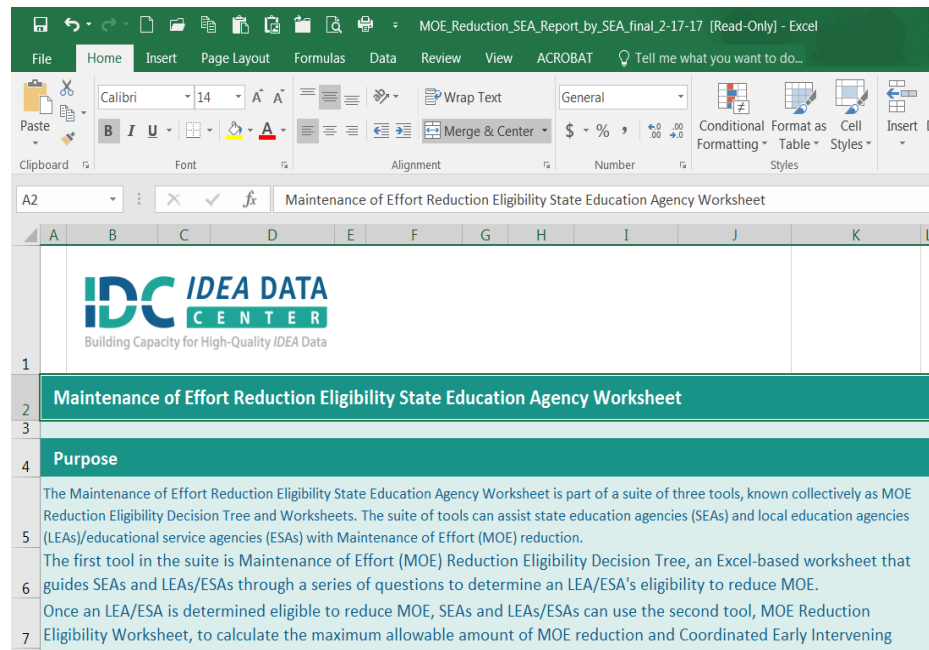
MOE_Reduction_SEA_Report_by_SEA_final_2-17-17 [Read-Only] - Excel

File Home Insert Page Layout Formulas Data Review View ACROBAT Tell me what you want to do...

Paste Calibri 14 A A Wrap Text General Conditional Formatting Format as Table Cell Styles Insert

B I U A Merge & Center $ % ,

Clipboard Font Alignment Number Styles

A2 Maintenance of Effort Reduction Eligibility State Education Agency Worksheet

A B C D E F G H I J K

1 IDC IDEA DATA CENTER
Building Capacity for High-Quality IDEA Data

2 Maintenance of Effort Reduction Eligibility State Education Agency Worksheet

3

4 Purpose

5 The Maintenance of Effort Reduction Eligibility State Education Agency Worksheet is part of a suite of three tools, known collectively as MOE Reduction Eligibility Decision Tree and Worksheets. The suite of tools can assist state education agencies (SEAs) and local education agencies (LEAs)/educational service agencies (ESAs) with Maintenance of Effort (MOE) reduction.

6 The first tool in the suite is Maintenance of Effort (MOE) Reduction Eligibility Decision Tree, an Excel-based worksheet that guides SEAs and LEAs/ESAs through a series of questions to determine an LEA/ESA's eligibility to reduce MOE.

7 Once an LEA/ESA is determined eligible to reduce MOE, SEAs and LEAs/ESAs can use the second tool, MOE Reduction Eligibility Worksheet, to calculate the maximum allowable amount of MOE reduction and Coordinated Early Intervening